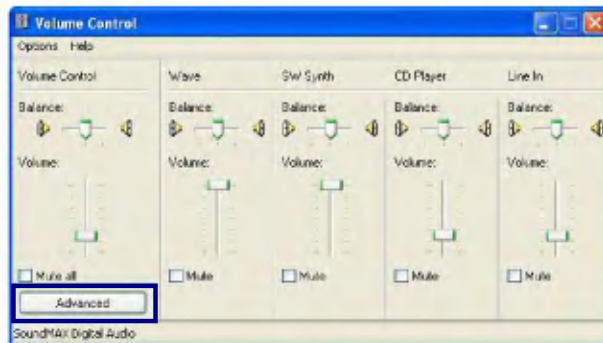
Volume Control

Options Help

Volume Control

Balance:

Volume:

Mute all

Advanced

Wave

Balance:

Volume:

Mute

SW Synth

Balance:

Volume:

Mute

CD Player

Balance:

Volume:

Mute

Line In

Balance:

Volume:

Mute

SoundMAX Digital Audio